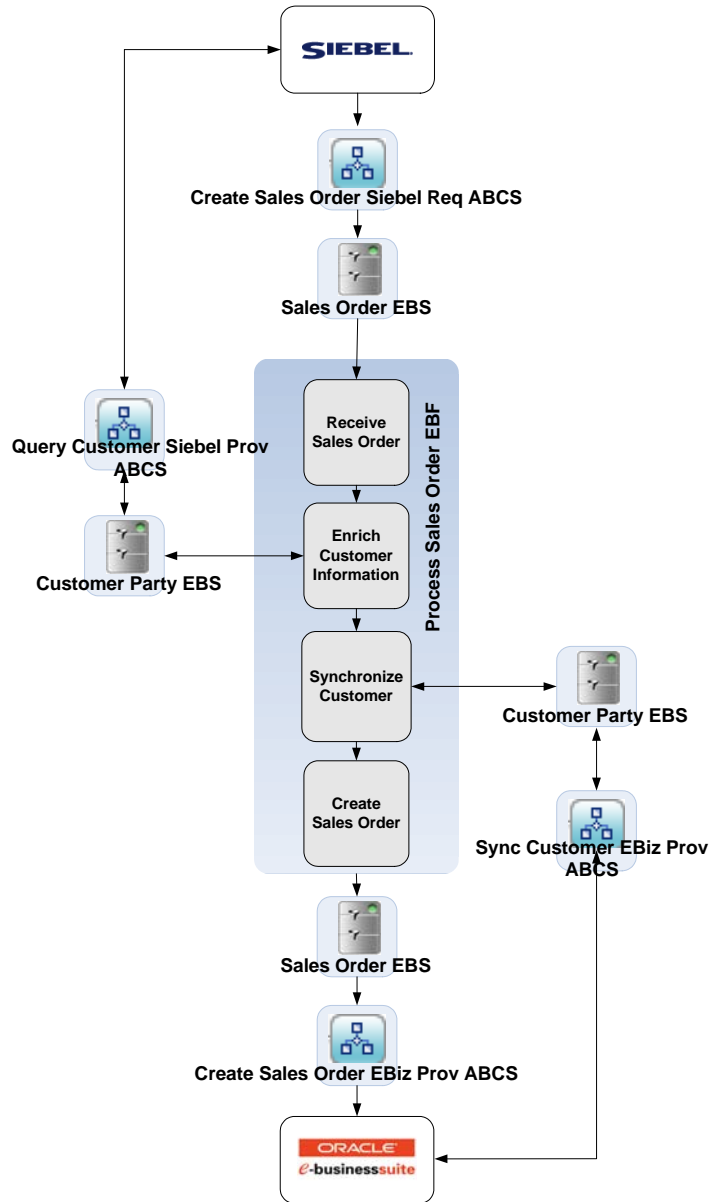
SIEBEL.

Create Sales Order Siebel Req ABCS

Sales Order EBS

Query Customer Siebel Prov ABCS

Customer Party EBS

Process Sales Order EBF

Receive Sales Order

Enrich Customer Information

Synchronize Customer

Create Sales Order

Customer Party EBS

Sync Customer EBiz Prov ABCS

Sales Order EBS

Create Sales Order EBiz Prov ABCS

ORACLE
e-businesssuite